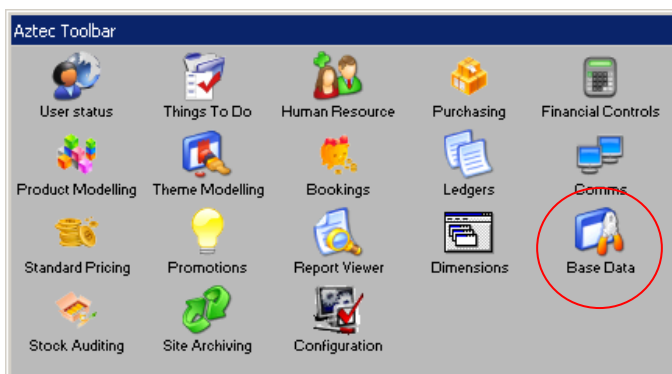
Aztec Toolbar

User status
Things To Do
Human Resource
Purchasing
Financial Controls

Product Modelling
Theme Modelling
Bookings
Ledgers
Comms

Standard Pricing
Promotions
Report Viewer
Dimensions
Base Data

Stock Auditing
Site Archiving
Configuration